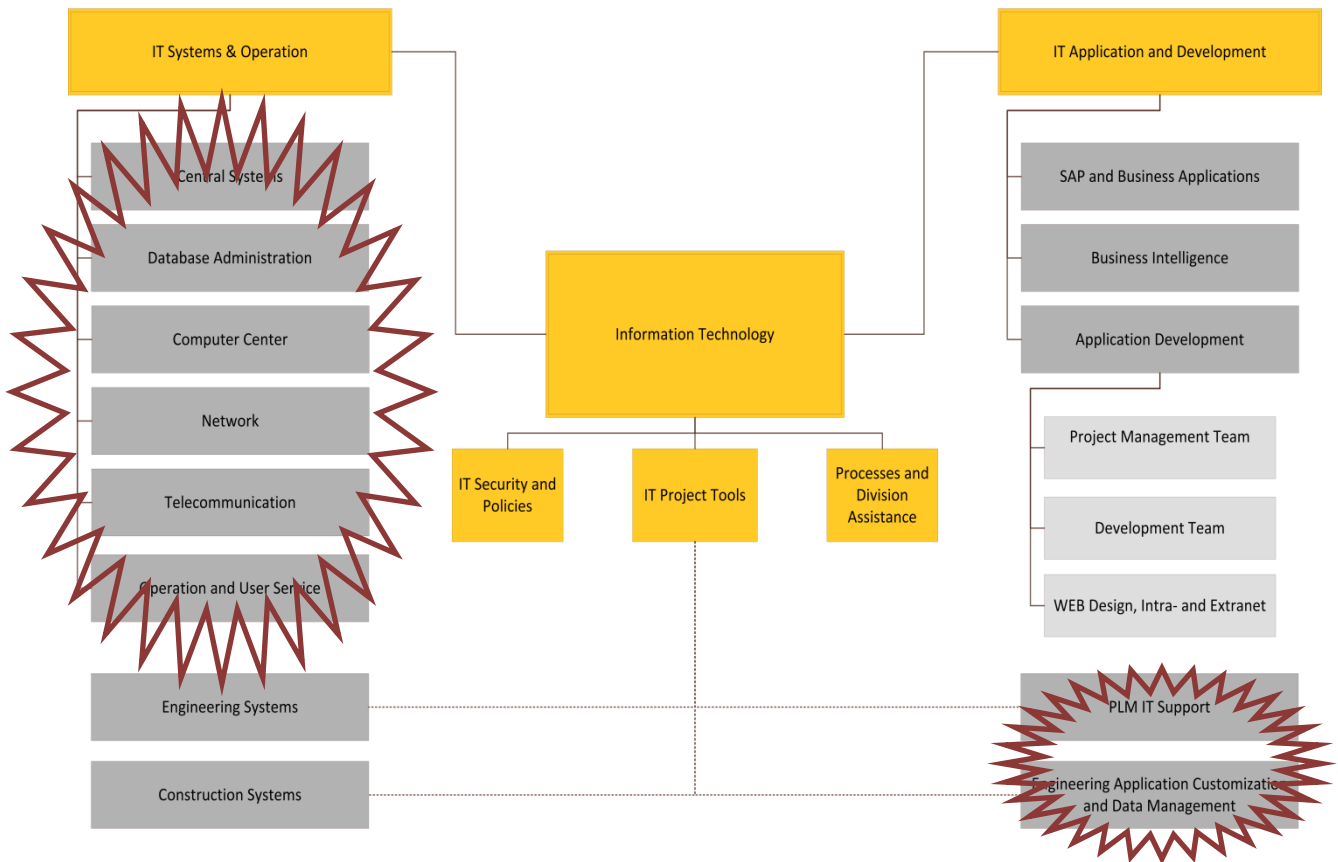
IT Systems & Operation

Central Systems

Database Administration

Computer Center

Network

Telecommunication

Operation and User Service

Engineering Systems

Construction Systems

Information Technology

IT Security and Policies

IT Project Tools

Processes and Division Assistance

IT Application and Development

SAP and Business Applications

Business Intelligence

Application Development

Project Management Team

Development Team

WEB Design, Intra- and Extranet

PLM IT Support

Engineering Application Customizatio and Data Management